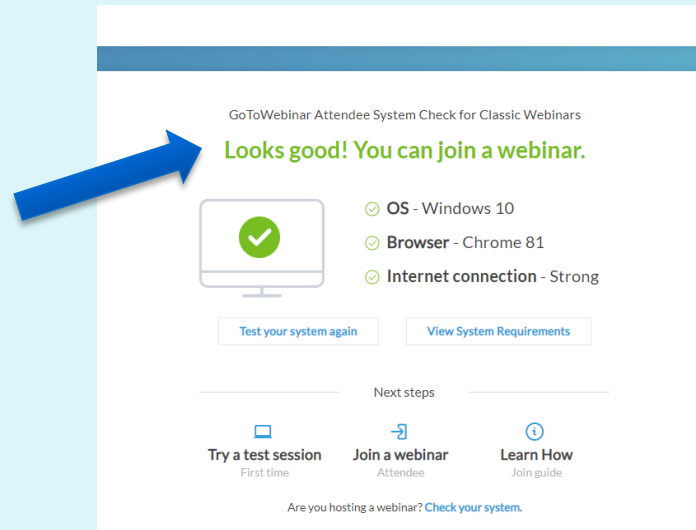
GoToWebinar Attendee System Check for Classic Webinars

Looks good! You can join a webinar.

OS - Windows 10

Browser - Chrome 81

Internet connection - Strong

Test your system again

View System Requirements

Next steps

Try a test session
First time

Join a webinar
Attendee

Learn How
Join guide

Are you hosting a webinar? Check your system.